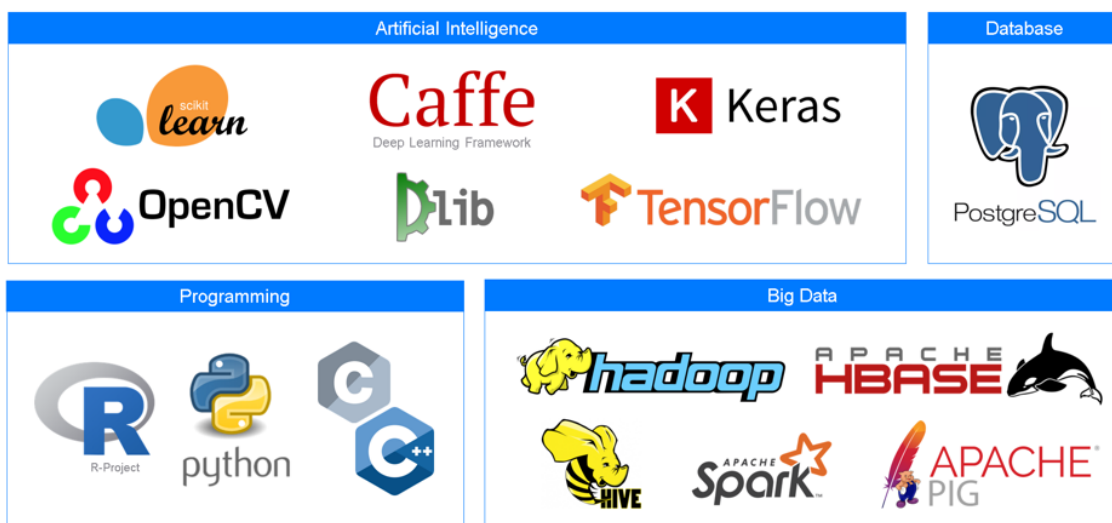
Artificial Intelligence

scikit learn

Caffe
Deep Learning Framework

K Keras

OpenCV

Dlib

TensorFlow

Database

PostgreSQL

Programming

R
R-Project

python

C

C++

Big Data

hadoop

APACHE HBASE

HIVE

APACHE Spark

APACHE PIG